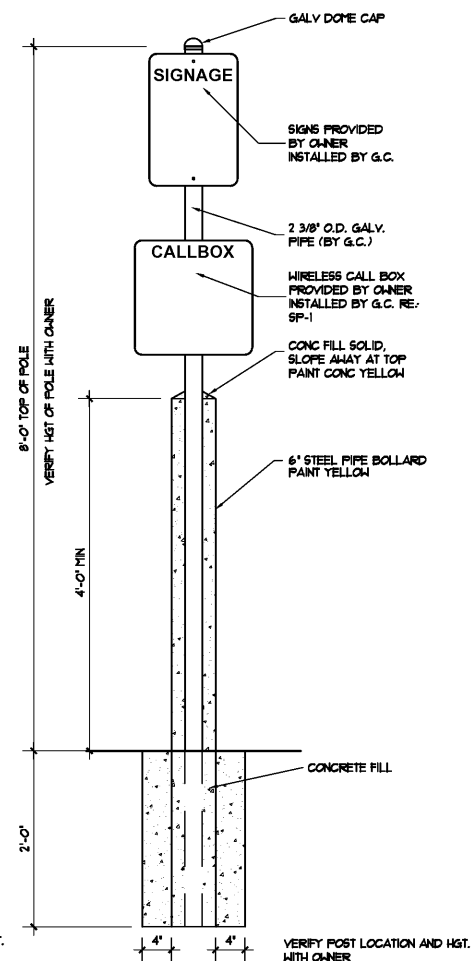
GALV DOME CAP

SIGNAGE

SIGNS PROVIDED BY OWNER INSTALLED BY G.C.

2 3/8" O.D. GALV. PIPE (BY G.C.)

CALLBOX

WIRELESS CALL BOX PROVIDED BY OWNER INSTALLED BY G.C. RE: SP-1

CONC FILL SOLID, SLOPE AWAY AT TOP PAINT CONC YELLOW

6" STEEL PIPE BOLLARD PAINT YELLOW

8'-0" TOP OF POLE

VERIFY HGT OF POLE WITH OWNER

4'-0" MIN

CONCRETE FILL

2'-0"

4"

4"

VERIFY POST LOCATION AND HGT. WITH OWNER